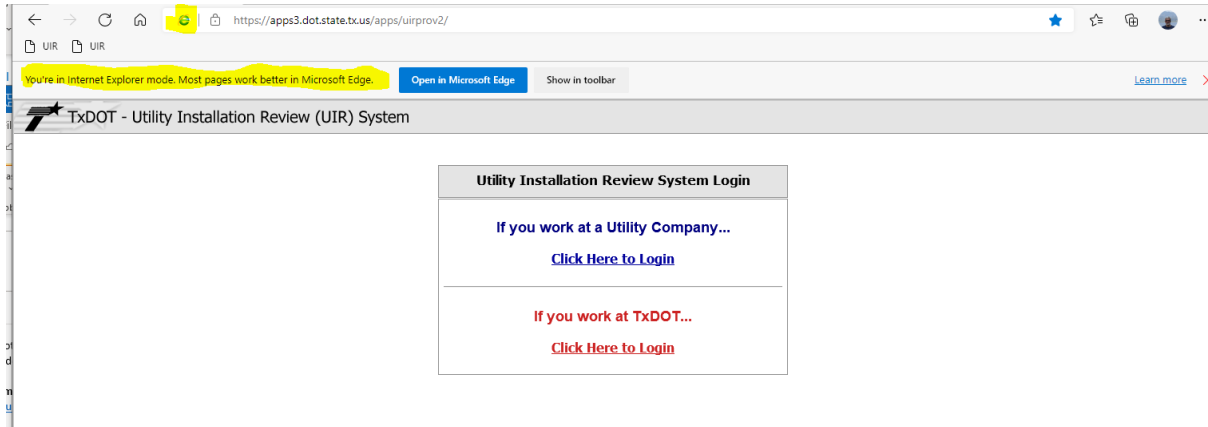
https://apps3.dot.state.tx.us/apps/uirprov2/

UIR UIR

You're in Internet Explorer mode. Most pages work better in Microsoft Edge.

Open in Microsoft Edge

Show in toolbar

Learn more

TxDOT - Utility Installation Review (UIR) System

Utility Installation Review System Login

If you work at a Utility Company...

Click Here to Login

If you work at TxDOT...

Click Here to Login